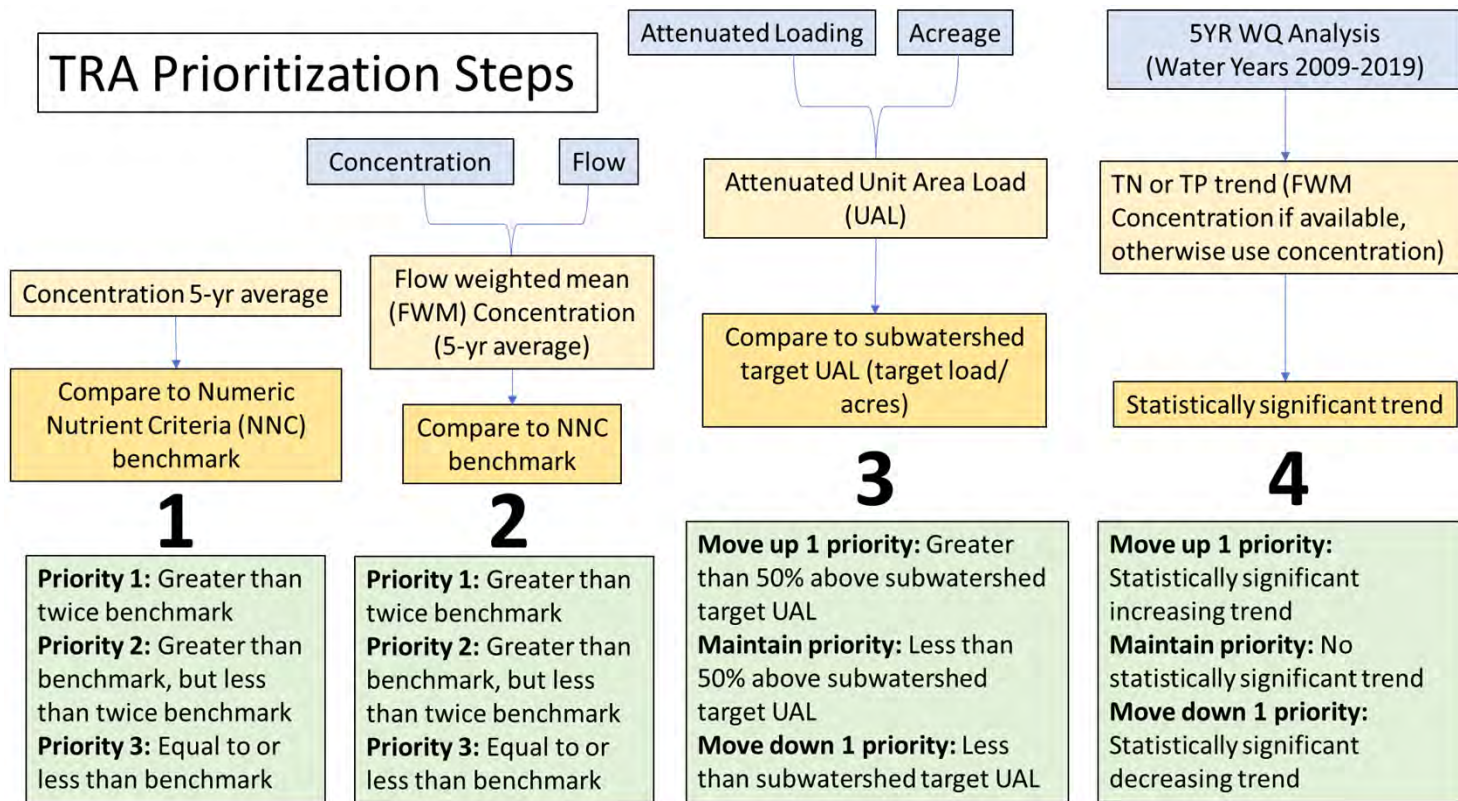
TRA Prioritization Steps

Concentration 5-yr average

Compare to Numeric Nutrient Criteria (NNC) benchmark

1

**Priority 1:** Greater than twice benchmark
**Priority 2:** Greater than benchmark, but less than twice benchmark
**Priority 3:** Equal to or less than benchmark

Concentration

Flow

Flow weighted mean (FWM) Concentration (5-yr average)

Compare to NNC benchmark

2

**Priority 1:** Greater than twice benchmark
**Priority 2:** Greater than benchmark, but less than twice benchmark
**Priority 3:** Equal to or less than benchmark

Attenuated Loading

Acreage

Attenuated Unit Area Load (UAL)

Compare to subwatershed target UAL (target load/ acres)

3

**Move up 1 priority:** Greater than 50% above subwatershed target UAL
**Maintain priority:** Less than 50% above subwatershed target UAL
**Move down 1 priority:** Less than subwatershed target UAL

5YR WQ Analysis (Water Years 2009-2019)

TN or TP trend (FWM Concentration if available, otherwise use concentration)

Statistically significant trend

4

**Move up 1 priority:** Statistically significant increasing trend
**Maintain priority:** No statistically significant trend
**Move down 1 priority:** Statistically significant decreasing trend